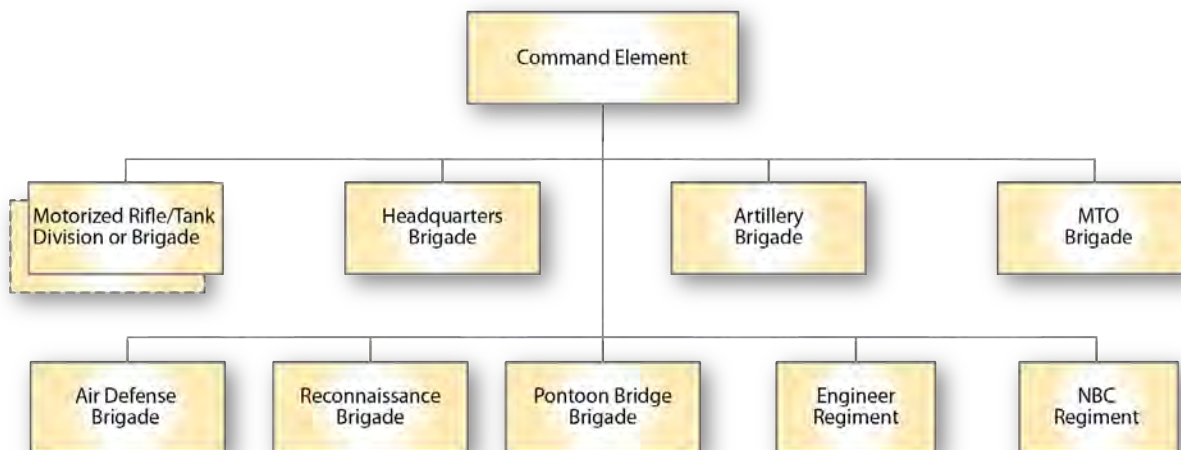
Command Element

Motorized Rifle/Tank Division or Brigade

Headquarters Brigade

Artillery Brigade

MTO Brigade

Air Defense Brigade

Reconnaissance Brigade

Pontoon Bridge Brigade

Engineer Regiment

NBC Regiment